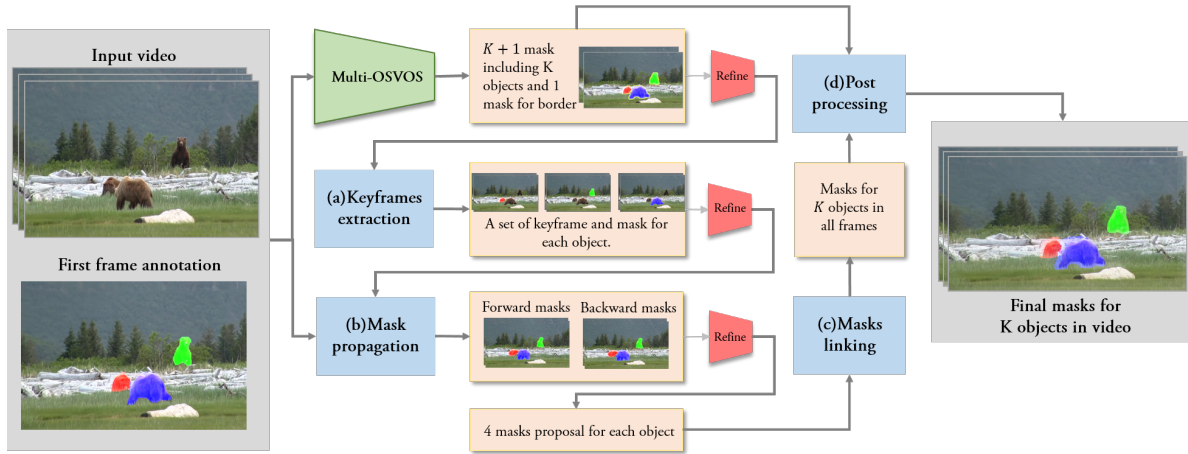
Input video

First frame annotation

Multi-OSVOS

$K+1$ mask including K objects and 1 mask for border

Refine

(d)Post processing

(a)Keyframes extraction

A set of keyframe and mask for each object.

Refine

Masks for $K$ objects in all frames

(b)Mask propagation

Forward masks Backward masks

Refine

(c)Masks linking

4 masks proposal for each object

Final masks for K objects in video